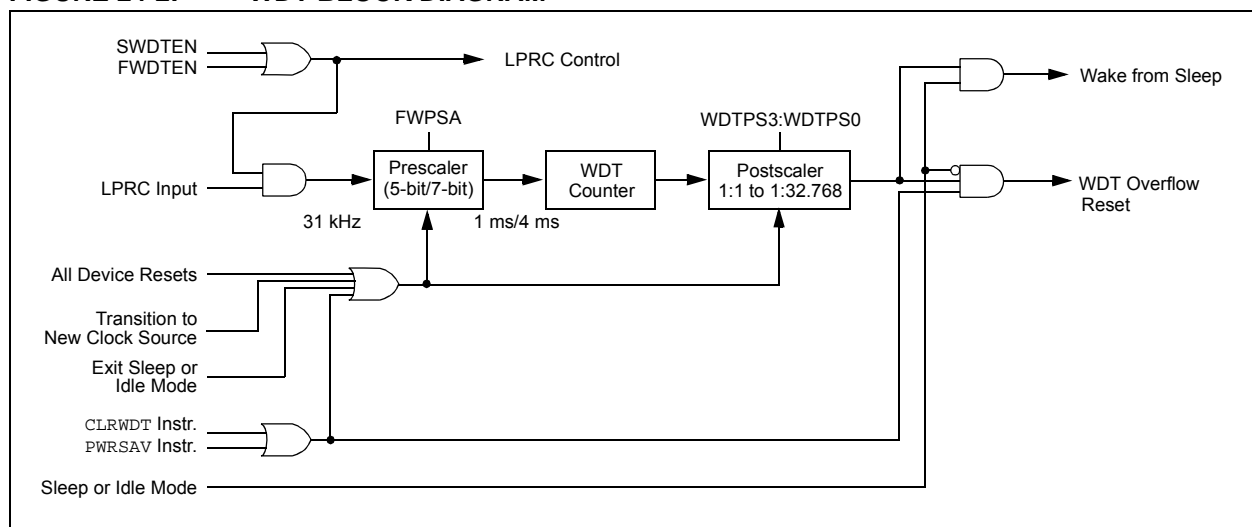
SWDTEN
FWDTEN
LPRC Control
FWPSA
WDTPS3:WDTPS0
Wake from Sleep
LPRC Input
Prescaler (5-bit/7-bit)
WDT Counter
Postscaler 1:1 to 1:32.768
WDT Overflow Reset
31 kHz
1 ms/4 ms
All Device Resets
Transition to New Clock Source
Exit Sleep or Idle Mode
CLRWDT Instr.
PWRSAV Instr.
Sleep or Idle Mode